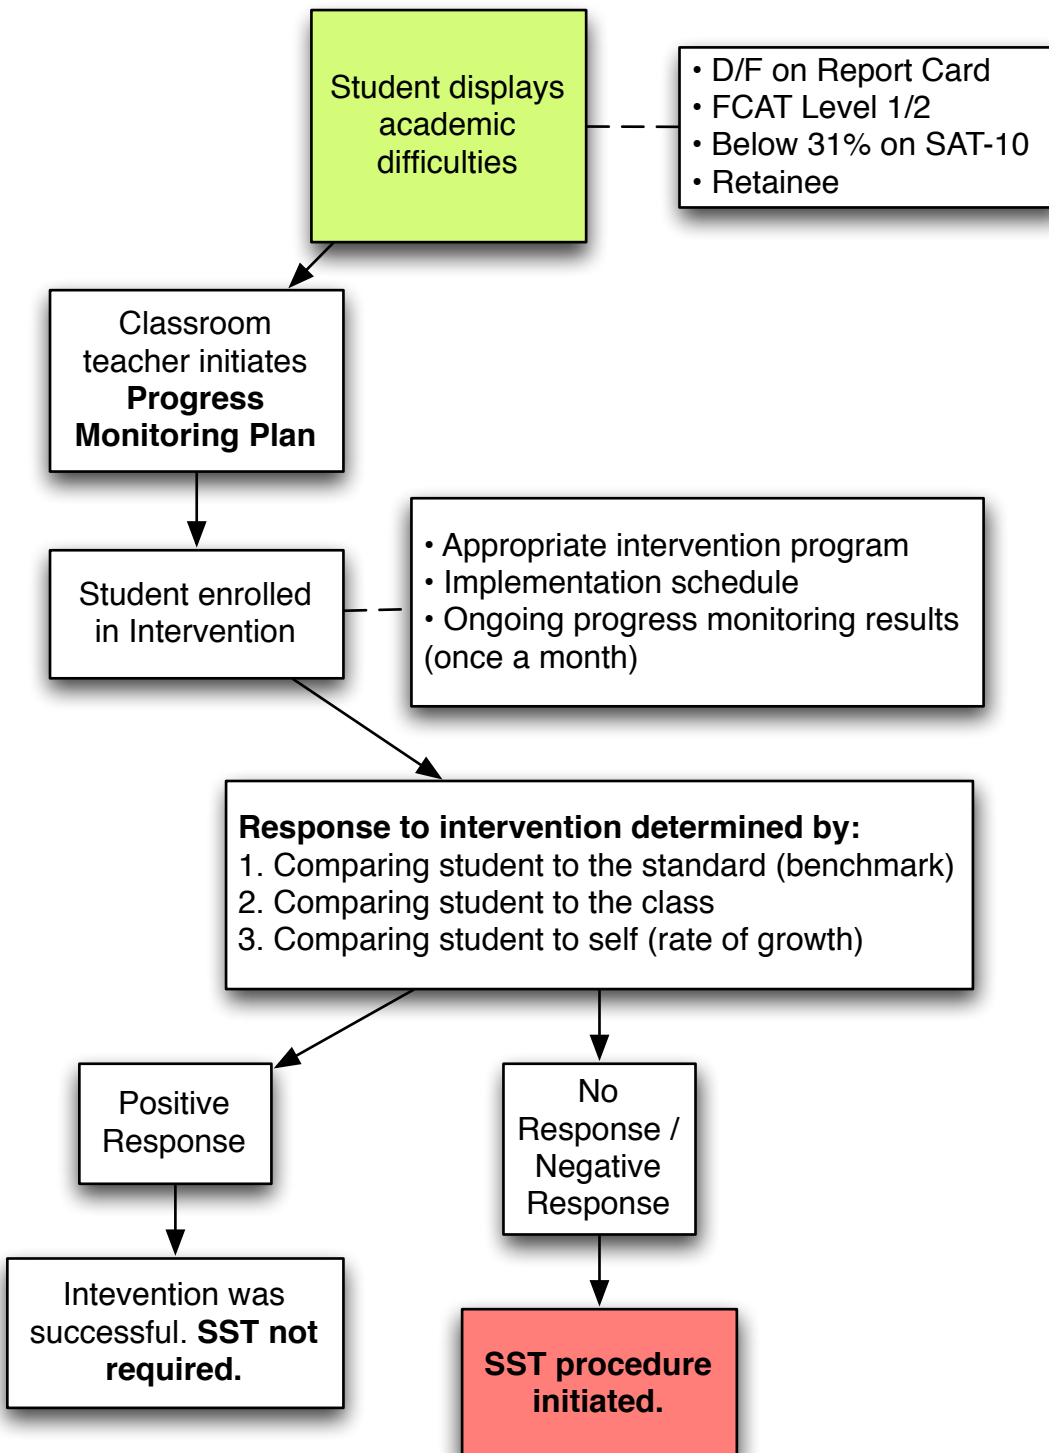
Student displays academic difficulties

• D/F on Report Card
• FCAT Level 1/2
• Below 31% on SAT-10
• Retainee

Classroom teacher initiates **Progress Monitoring Plan**

Student enrolled in Intervention

• Appropriate intervention program
• Implementation schedule
• Ongoing progress monitoring results (once a month)

**Response to intervention determined by:**
1. Comparing student to the standard (benchmark)
2. Comparing student to the class
3. Comparing student to self (rate of growth)

Positive Response

No Response / Negative Response

Intevention was successful. **SST not required.**

**SST procedure initiated.**